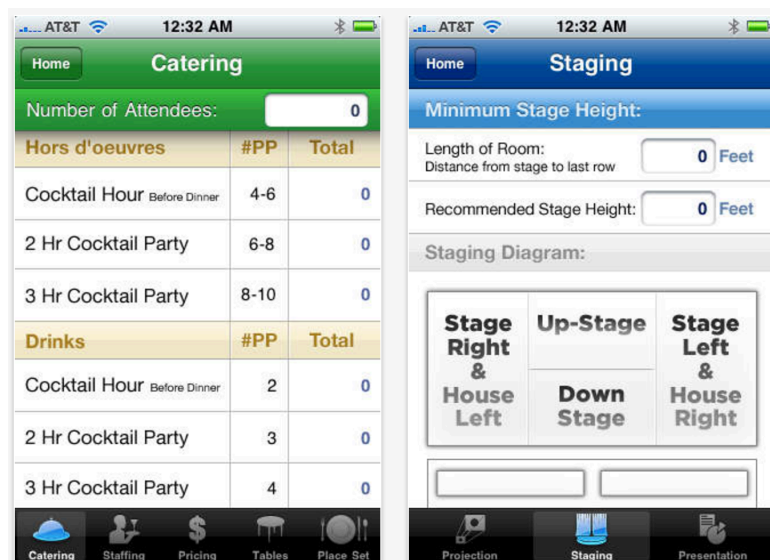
AT&T 12:32 AM

Home Catering

Number of Attendees: 0

| Hors d'oeuvres | #PP | Total |
|---|---|---|
| Cocktail Hour Before Dinner | 4-6 | 0 |
| 2 Hr Cocktail Party | 6-8 | 0 |
| 3 Hr Cocktail Party | 8-10 | 0 |

| Drinks | #PP | Total |
|---|---|---|
| Cocktail Hour Before Dinner | 2 | 0 |
| 2 Hr Cocktail Party | 3 | 0 |
| 3 Hr Cocktail Party | 4 | 0 |

Catering Staffing Pricing Tables Place Set

AT&T 12:32 AM

Home Staging

Minimum Stage Height:

Length of Room: Distance from stage to last row 0 Feet

Recommended Stage Height: 0 Feet

Staging Diagram:

| Stage Right & House Left | Up-Stage / Down Stage | Stage Left & House Right |
|---|---|---|

Projection Staging Presentation